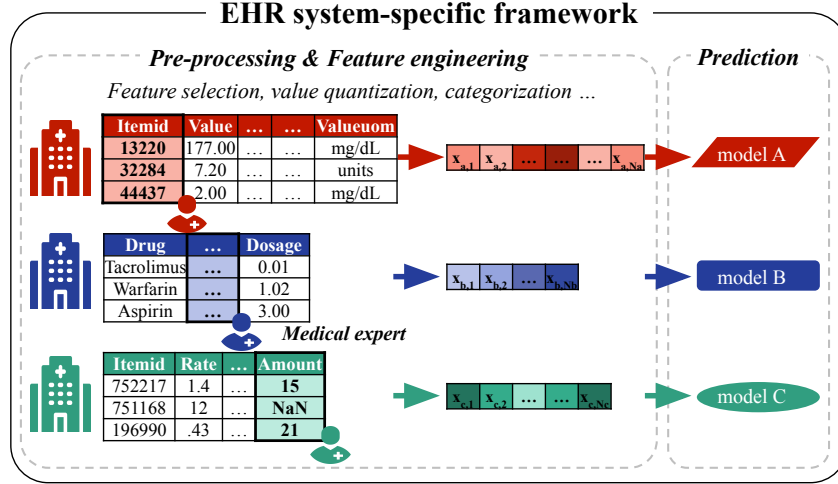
EHR system-specific framework

Pre-processing & Feature engineering

Prediction

Feature selection, value quantization, categorization …

| Itemid | Value | … | … | Valueuom |
|---|---|---|---|---|
| 13220 | 177.00 | … | … | mg/dL |
| 32284 | 7.20 | … | … | units |
| 44437 | 2.00 | … | … | mg/dL |

$x_{a,1}$ $x_{a,2}$ … … … $x_{a,Na}$

model A

| Drug | … | Dosage |
|---|---|---|
| Tacrolimus | … | 0.01 |
| Warfarin | … | 1.02 |
| Aspirin | … | 3.00 |

$x_{b,1}$ $x_{b,2}$ … $x_{b,Nb}$

model B

Medical expert

| Itemid | Rate | … | Amount |
|---|---|---|---|
| 752217 | 1.4 | … | 15 |
| 751168 | 12 | … | NaN |
| 196990 | .43 | … | 21 |

$x_{c,1}$ $x_{c,2}$ … … $x_{c,Nc}$

model C